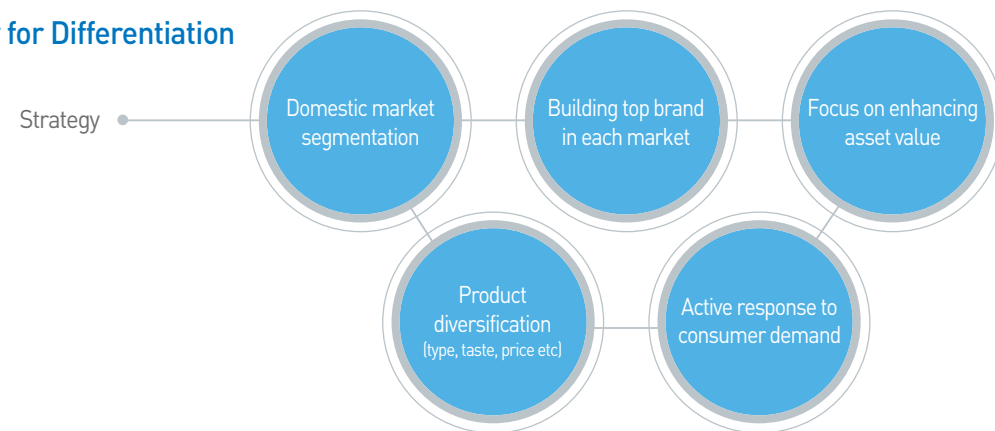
for Differentiation

Strategy

Domestic market segmentation

Building top brand in each market

Focus on enhancing asset value

Product diversification (type, taste, price etc)

Active response to consumer demand